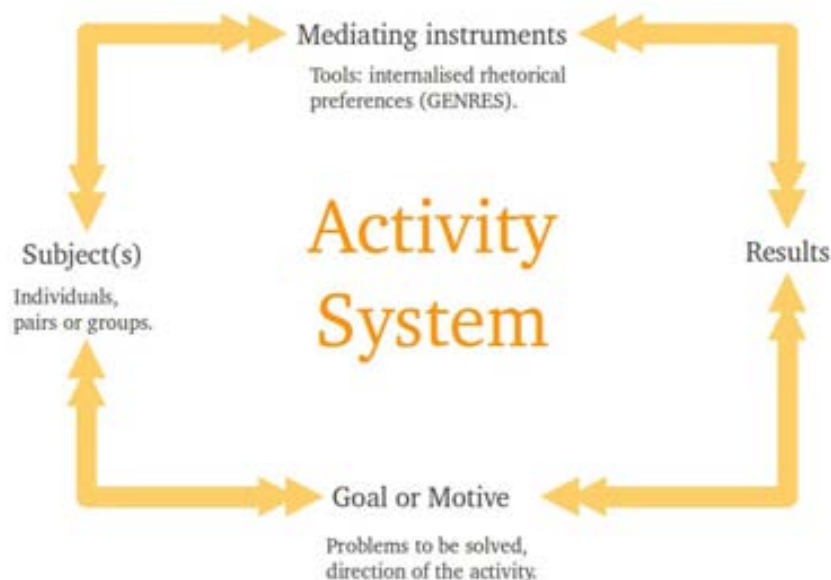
Mediating instruments

Tools: internalised rhetorical preferences (GENRES).

Subject(s)

Individuals, pairs or groups.

Activity System

Results

Goal or Motive

Problems to be solved, direction of the activity.